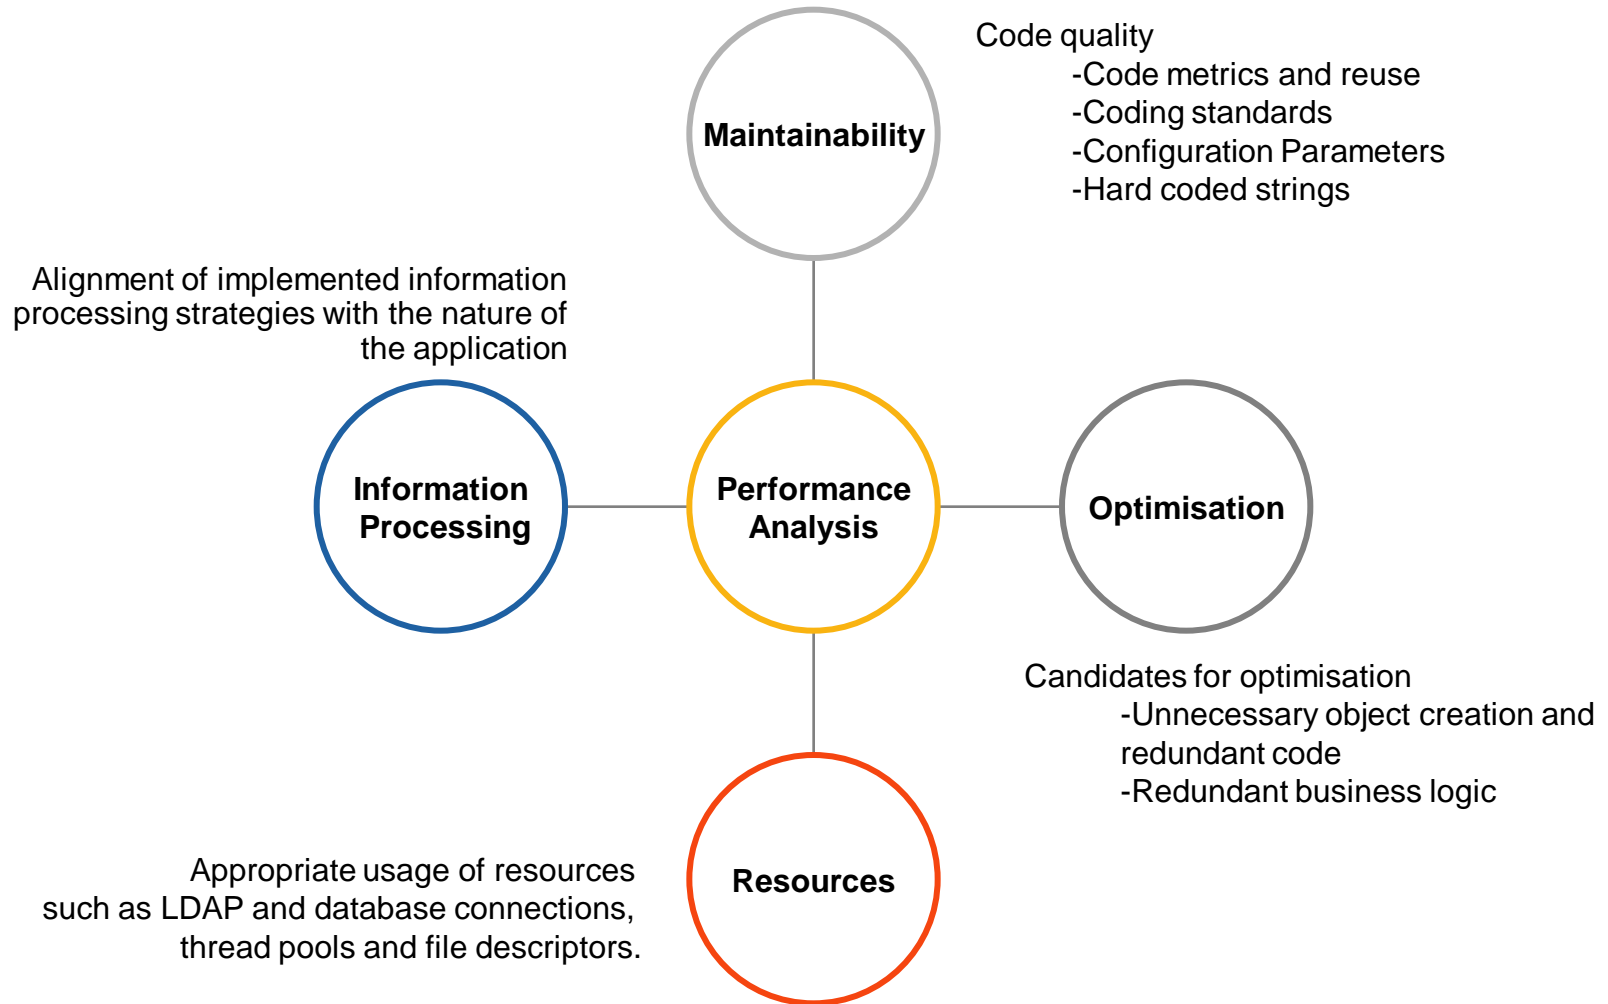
Maintainability

Code quality
-Code metrics and reuse
-Coding standards
-Configuration Parameters
-Hard coded strings

Alignment of implemented information processing strategies with the nature of the application

Information Processing

Performance Analysis

Optimisation

Candidates for optimisation
-Unnecessary object creation and redundant code
-Redundant business logic

Resources

Appropriate usage of resources such as LDAP and database connections, thread pools and file descriptors.